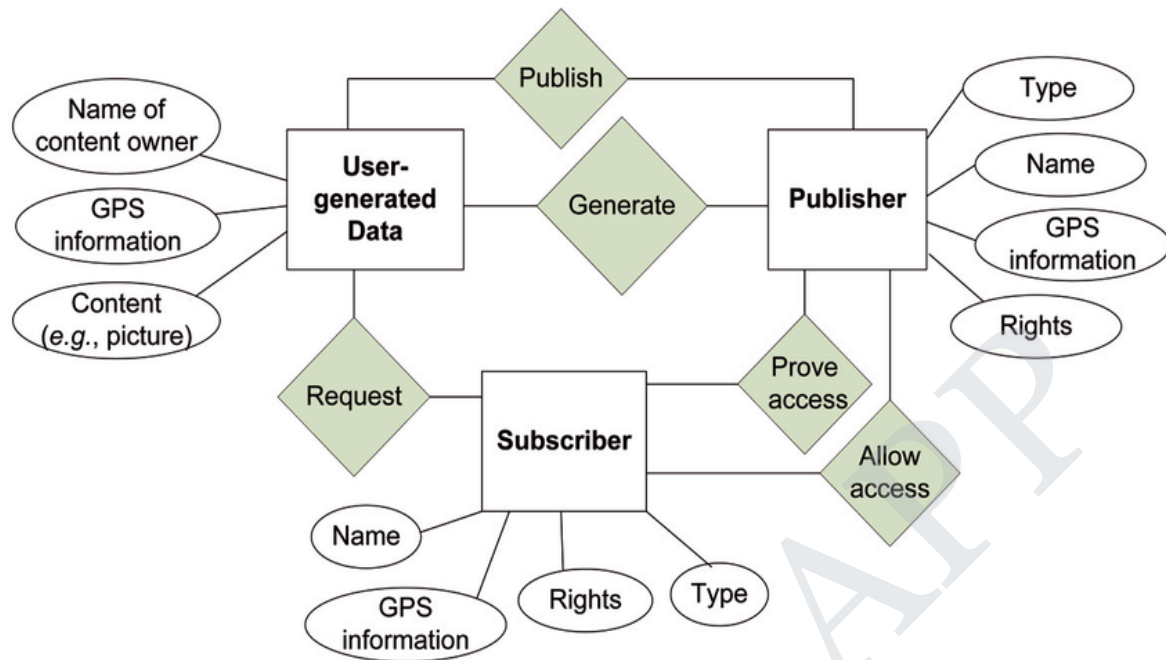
Publish

Name of content owner

GPS information

Content (*e.g.*, picture)

User-generated Data

Generate

Publisher

Type

Name

GPS information

Rights

Request

Subscriber

Prove access

Allow access

Name

GPS information

Rights

Type

APP